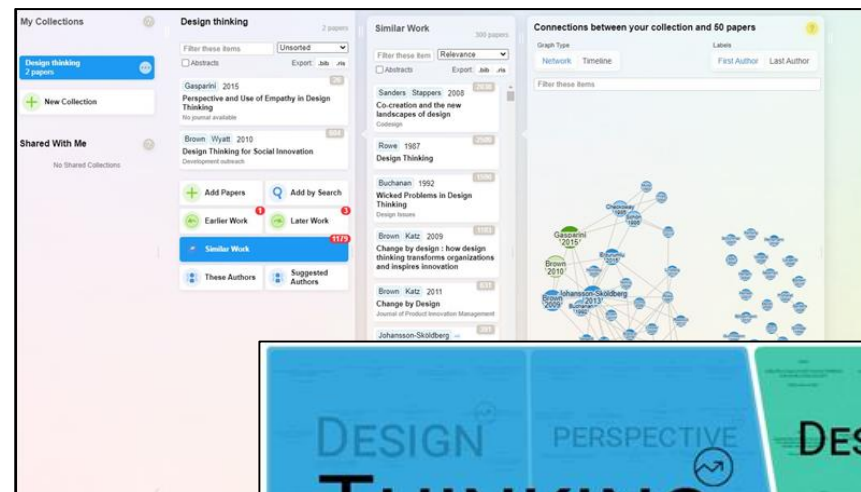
My Collections

Design thinking
2 papers

New Collection

Shared With Me

No Shared Collections

Design thinking
2 papers

Filter these items
Unsorted
Abstracts
Export: .bib .ris

Gasparini 2015
Perspective and Use of Empathy in Design Thinking
No journal available

Brown Wyatt 2010
Design Thinking for Social Innovation
Development outreach

Add Papers
Add by Search
Earlier Work
Later Work
Similar Work
1179
These Authors
Suggested Authors

Similar Work
300 papers

Filter these item
Relevance
Abstracts
Export: .bib .ris

Sanders Stappers 2008
Co-creation and the new landscapes of design
Codesign

Rowe 1987
Design Thinking

Buchanan 1992
Wicked Problems in Design Thinking
Design Issues

Brown Katz 2009
Change by design : how design thinking transforms organizations and inspires innovation

Brown Katz 2011
Change by Design
Journal of Product Innovation Management

Johansson-Sköldberg

Connections between your collection and 50 papers

Graph Type
Network Timeline

Labels
First Author Last Author

Filter these items

Gasparini 2015
Brown 2010
Johansson-Sköldberg 2013
Brown 2009

DESIGN
PERSPECTIVE
DES